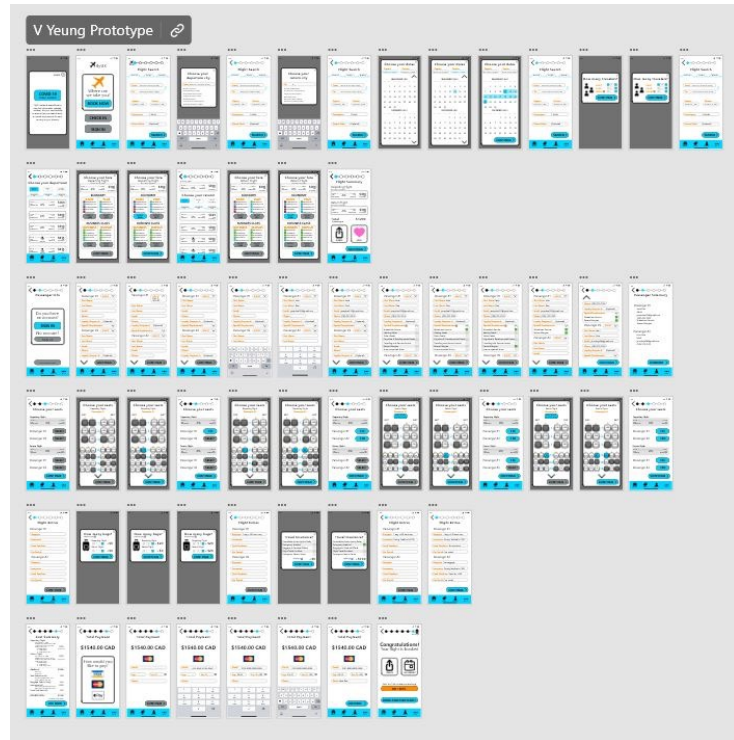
V Yeung Prototype

Flight Search

Flight Search

Choose your departure city

Choose your return city

Choose your dates

Choose your dates

Choose your dates

Flight Search

How many travelers?

How many travelers?

Flight Search

Choose your departure flight

Flight Summary

Passenger Info

Passenger Info

Passenger Summary

Choose your seats

Flight Extras

Flight Extras

Flight Extras

Flight Extras

Flight Extras

Flight Extras

$1540.00 CAD

$1540.00 CAD

$1540.00 CAD

$1540.00 CAD

$1540.00 CAD

Congratulations!